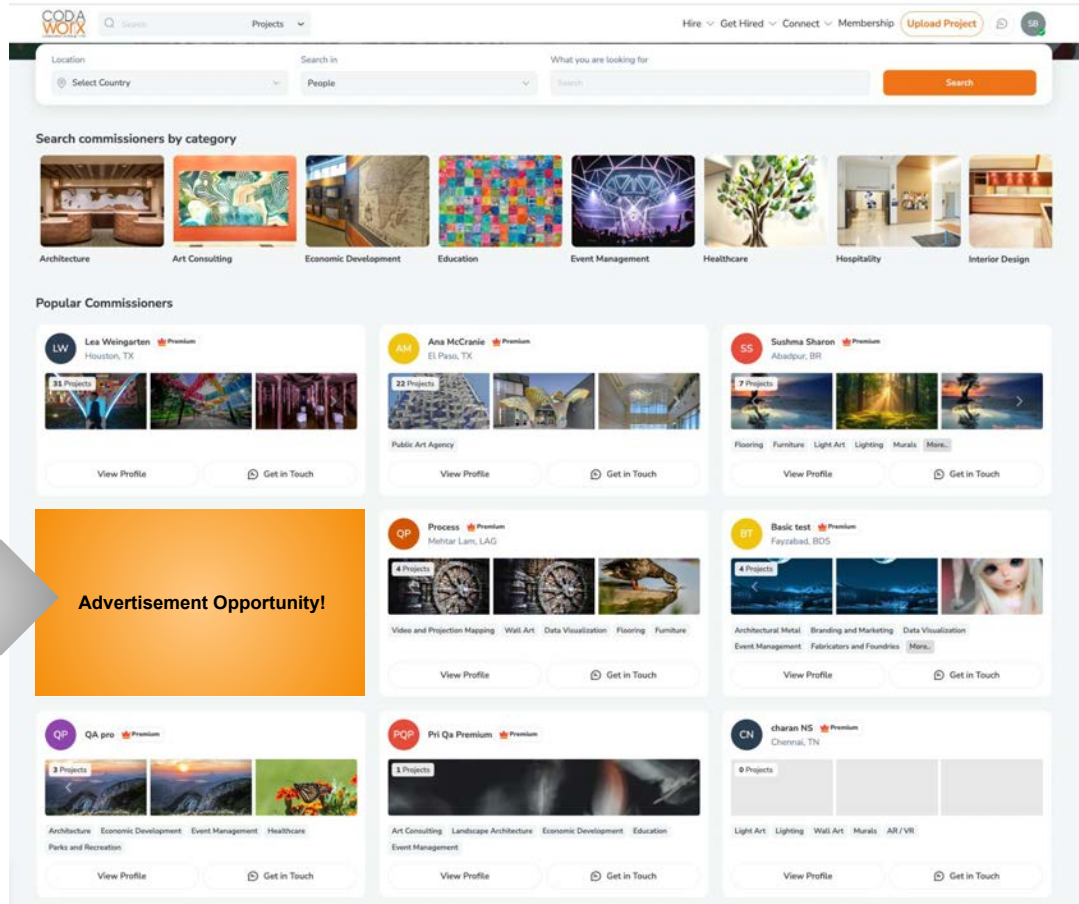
CODA WORX

Search Projects

Hire Get Hired Connect Membership Upload Project SB

Location
Select Country

Search in
People

What you are looking for
Search

Search

Search commissioners by category

Architecture Art Consulting Economic Development Education Event Management Healthcare Hospitality Interior Design

Popular Commissioners

LW Lea Weingarten Premium
Houston, TX
31 Projects
View Profile Get in Touch

AM Ana McCranie Premium
El Paso, TX
22 Projects
Public Art Agency
View Profile Get in Touch

SS Sushma Sharon Premium
Abadpur, BR
7 Projects
Flooring Furniture Light Art Lighting Murals More..
View Profile Get in Touch

Advertisement Opportunity!

QP Process Premium
Mehtar Lam, LAG
4 Projects
Video and Projection Mapping Wall Art Data Visualization Flooring Furniture
View Profile Get in Touch

BT Basic test Premium
Fayzabad, BDS
4 Projects
Architectural Metal Branding and Marketing Data Visualization Event Management Fabricators and Foundries More..
View Profile Get in Touch

QP QA pro Premium
3 Projects
Architecture Economic Development Event Management Healthcare Parks and Recreation
View Profile Get in Touch

PQP Pri Qa Premium Premium
1 Projects
Art Consulting Landscape Architecture Economic Development Education Event Management
View Profile Get in Touch

CN charan NS Premium
Chennai, TN
0 Projects
Light Art Lighting Wall Art Murals AR / VR
View Profile Get in Touch